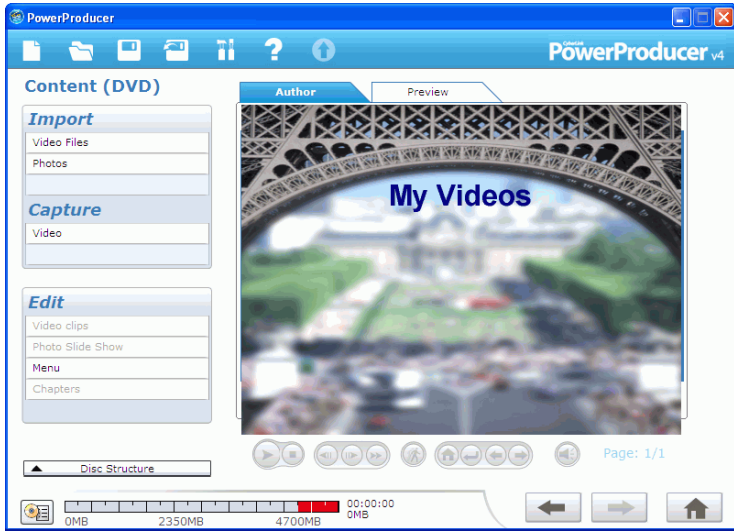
PowerProducer

CyberLink PowerProducer v4

Content (DVD)

Import

Video Files

Photos

Capture

Video

Edit

Video clips

Photo Slide Show

Menu

Chapters

Disc Structure

Author

Preview

My Videos

Page: 1/1

0MB

2350MB

4700MB

00:00:00

0MB